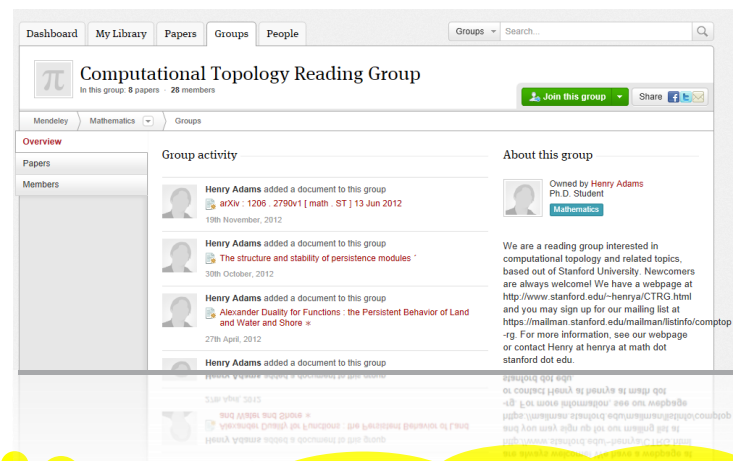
Dashboard My Library Papers Groups People

Groups Search...

Computational Topology Reading Group

In this group: 8 papers · 28 members

Join this group

Share

Mendeley Mathematics Groups

Overview

Papers

Members

Group activity

Henry Adams added a document to this group

arXiv : 1206 . 2790v1 [ math . ST ] 13 Jun 2012

19th November, 2012

Henry Adams added a document to this group

The structure and stability of persistence modules

30th October, 2012

Henry Adams added a document to this group

Alexander Duality for Functions : the Persistent Behavior of Land and Water and Shore

27th April, 2012

Henry Adams added a document to this group

About this group

Owned by Henry Adams

Ph.D. Student

Mathematics

We are a reading group interested in computational topology and related topics, based out of Stanford University. Newcomers are always welcome! We have a webpage at http://www.stanford.edu/~henrya/CTRG.html and you may sign up for our mailing list at https://mallman.stanford.edu/mailman/listinfo/comptop-rg. For more information, see our webpage or contact Henry at henrya at math dot stanford dot edu.